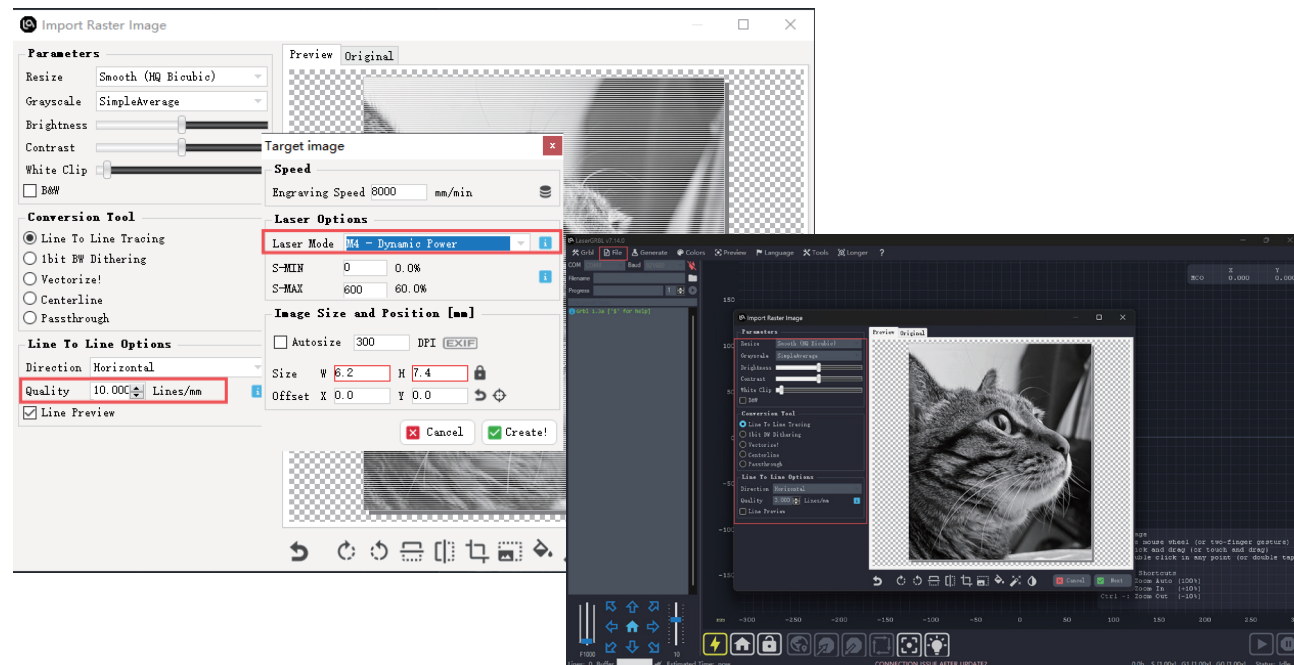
Import Raster Image

Parameters
Resize Smooth (HQ Bicubic)
Grayscale SimpleAverage
Brightness
Contrast
White Clip
B&W

Conversion Tool
Line To Line Tracing
1bit BW Dithering
Vectorize!
Centerline
Passthrough

Line To Line Options
Direction Horizontal
Quality 10.000 Lines/mm
Line Preview

Preview Original

Target image
Speed
Engraving Speed 8000 mm/min
Laser Options
Laser Mode M4 - Dynamic Power
S-MIN 0 0.0%
S-MAX 600 60.0%
Image Size and Position [mm]
Autosize 300 DPI EXIF
Size W 6.2 H 7.4
Offset X 0.0 Y 0.0
Cancel Create!

LaserGRBL v7.14.0
Grbl File Generate Colors Preview Language Tools Longer ?
COM Baud
Filename
Progress
MCO X 0.000 Y 0.000
150

Import Raster Image
Parameters
Resize Smooth (HQ Bicubic)
Grayscale SimpleAverage
Brightness
Contrast
White Clip
B&W
Conversion Tool
Line To Line Tracing
1bit BW Dithering
Vectorize!
Centerline
Passthrough
Line To Line Options
Direction Horizontal
Quality 1.000 Lines/mm
Line Preview
Preview Original
Cancel Next

mouse wheel (or two-finger gesture)
ick and drag (or touch and drag)
ble click in any point (or double tap
Shortcuts
Zoom Auto (100%)
Zoom In (+10%)
Ctrl - Zoom Out (-10%)

-300 -250 -200 -150 -100 -50 0 50 100 150 200 250
F1000 10
CONNECTION ISSUE AFTER UPDATE?